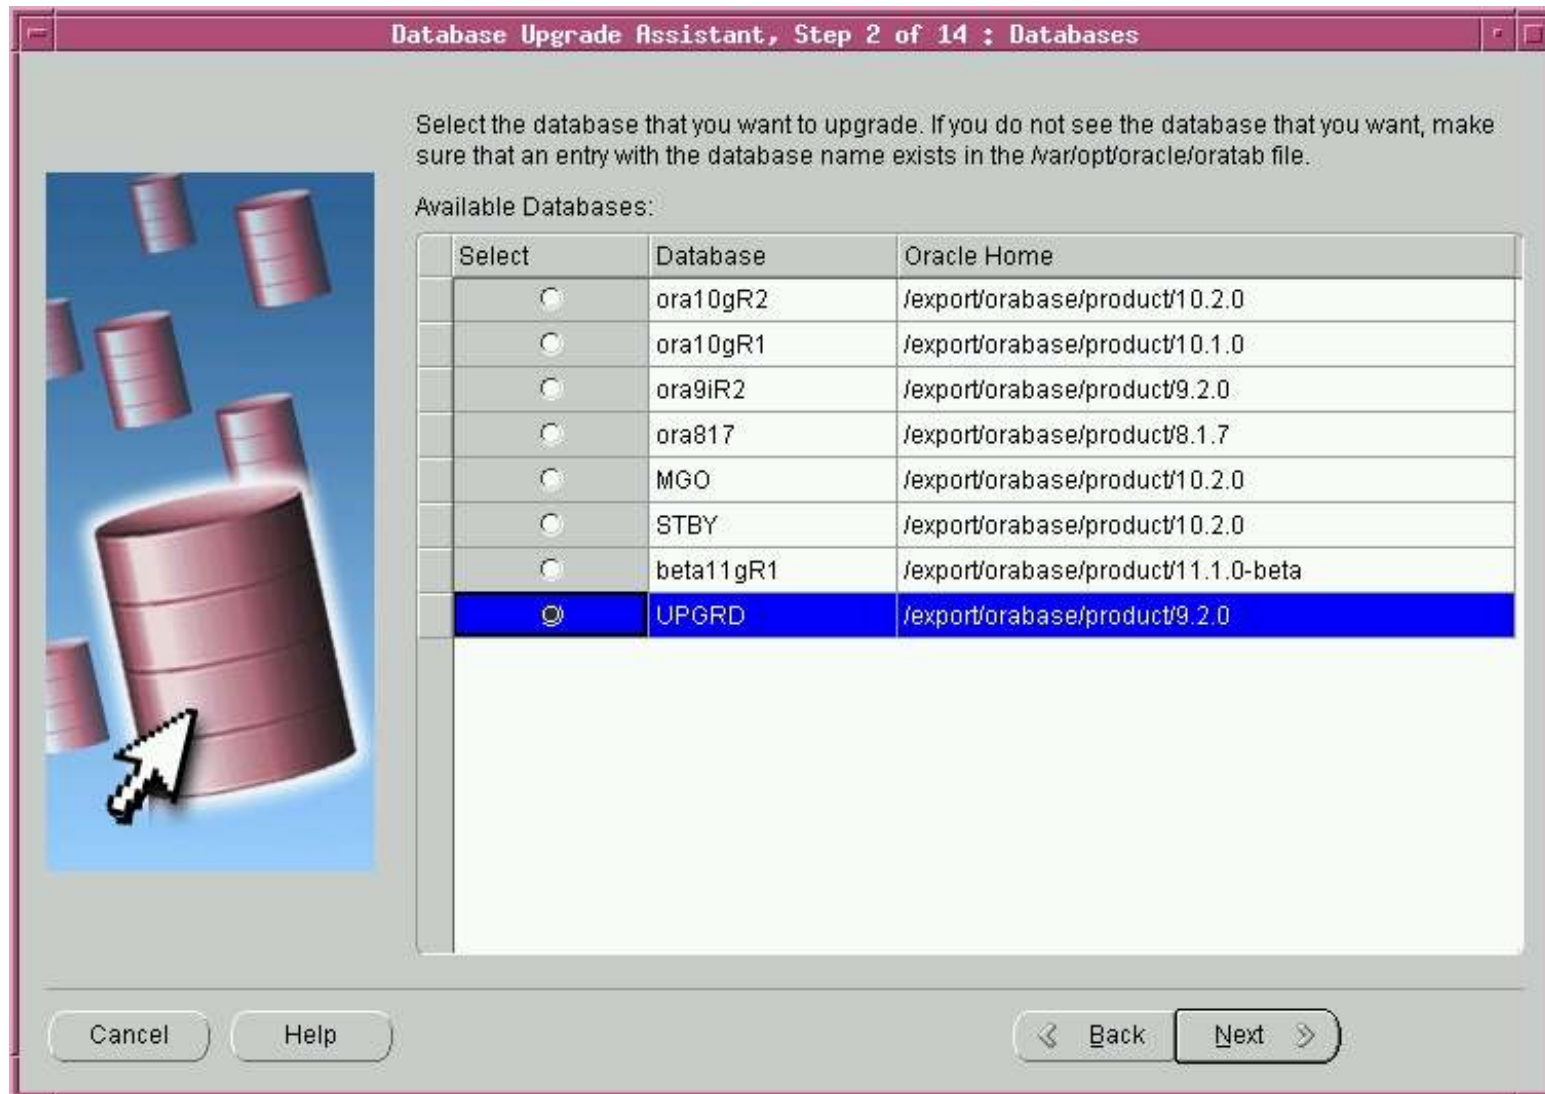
Database Upgrade Assistant, Step 2 of 14 : Databases

Select the database that you want to upgrade. If you do not see the database that you want, make sure that an entry with the database name exists in the /var/opt/oracle/oratab file.

Available Databases:

| Select | Database | Oracle Home |
|---|---|---|
| ○ | ora10gR2 | /export/orabase/product/10.2.0 |
| ○ | ora10gR1 | /export/orabase/product/10.1.0 |
| ○ | ora9iR2 | /export/orabase/product/9.2.0 |
| ○ | ora817 | /export/orabase/product/8.1.7 |
| ○ | MGO | /export/orabase/product/10.2.0 |
| ○ | STBY | /export/orabase/product/10.2.0 |
| ○ | beta11gR1 | /export/orabase/product/11.1.0-beta |
| ◉ | UPGRD | /export/orabase/product/9.2.0 |

Cancel
Help
Back
Next